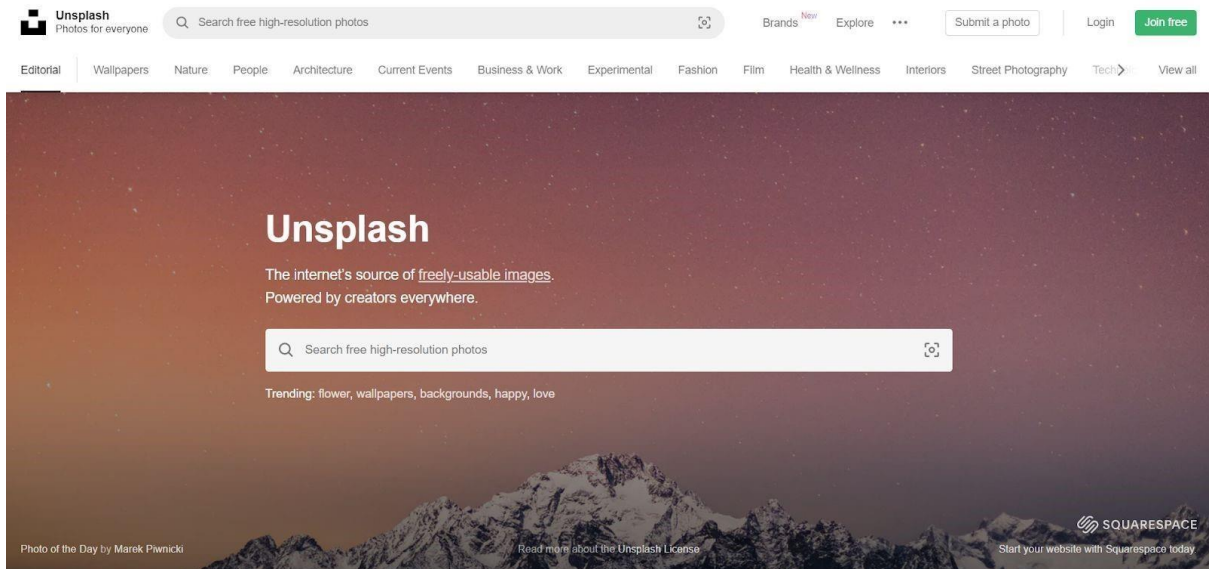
Unsplash
Photos for everyone

Search free high-resolution photos

Brands New Explore ··· Submit a photo Login Join free

Editorial Wallpapers Nature People Architecture Current Events Business & Work Experimental Fashion Film Health & Wellness Interiors Street Photography Tech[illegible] View all

Unsplash

The internet's source of freely-usable images.
Powered by creators everywhere.

Search free high-resolution photos

Trending: flower, wallpapers, backgrounds, happy, love

Photo of the Day by Marek Piwnicki

Read more about the Unsplash License

SQUARESPACE
Start your website with Squarespace today